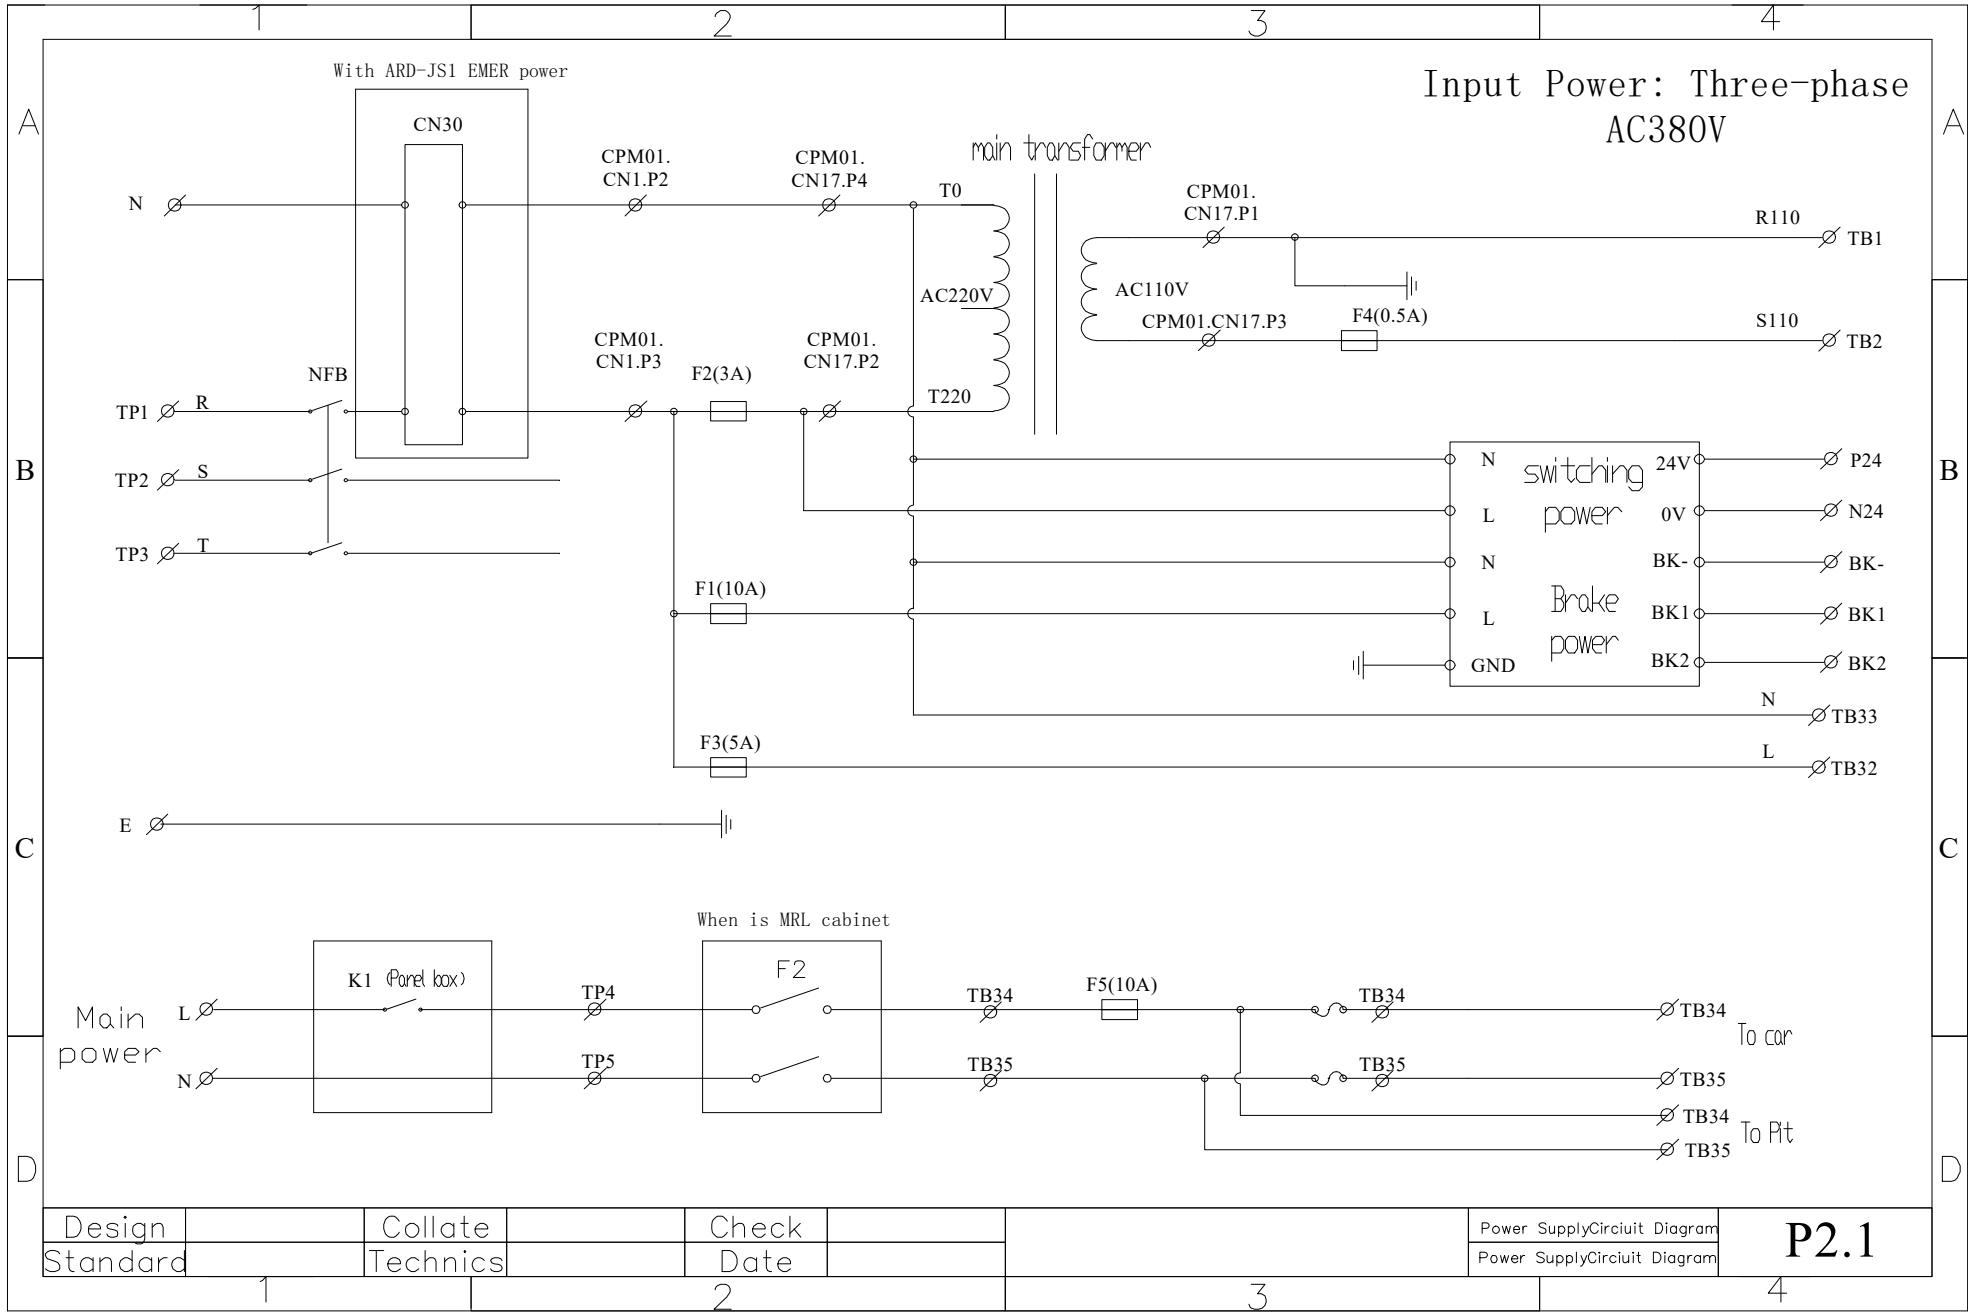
1 2 3 4

A

With ARD-JS1 EMER power

CN30

Input Power: Three-phase AC380V

main transformer

N

CPM01. CN1.P2

CPM01. CN17.P4

T0

CPM01. CN17.P1

R110

TB1

AC220V

AC110V

CPM01.CN17.P3

F4(0.5A)

S110

TB2

CPM01. CN1.P3

CPM01. CN17.P2

F2(3A)

NFB

T220

TP1 R

TP2 S

TP3 T

B

N

L

N

L

GND

switching power

Brake power

24V

0V

BK-

BK1

BK2

P24

N24

BK-

BK1

BK2

F1(10A)

N

TB33

F3(5A)

L

TB32

E

C

When is MRL cabinet

K1 (Panel box)

F2

TP4

TP5

TB34

TB35

F5(10A)

TB34

TB35

TB34

TB35

TB34

TB35

To car

To Pit

Main power

L

N

D

| Design | | Collate | | Check | | | Power SupplyCirciuit Diagram | P2.1 |
|---|---|---|---|---|---|---|---|---|
| Standard | | Technics | | Date | | | Power SupplyCirciuit Diagram | |

1 2 3 4